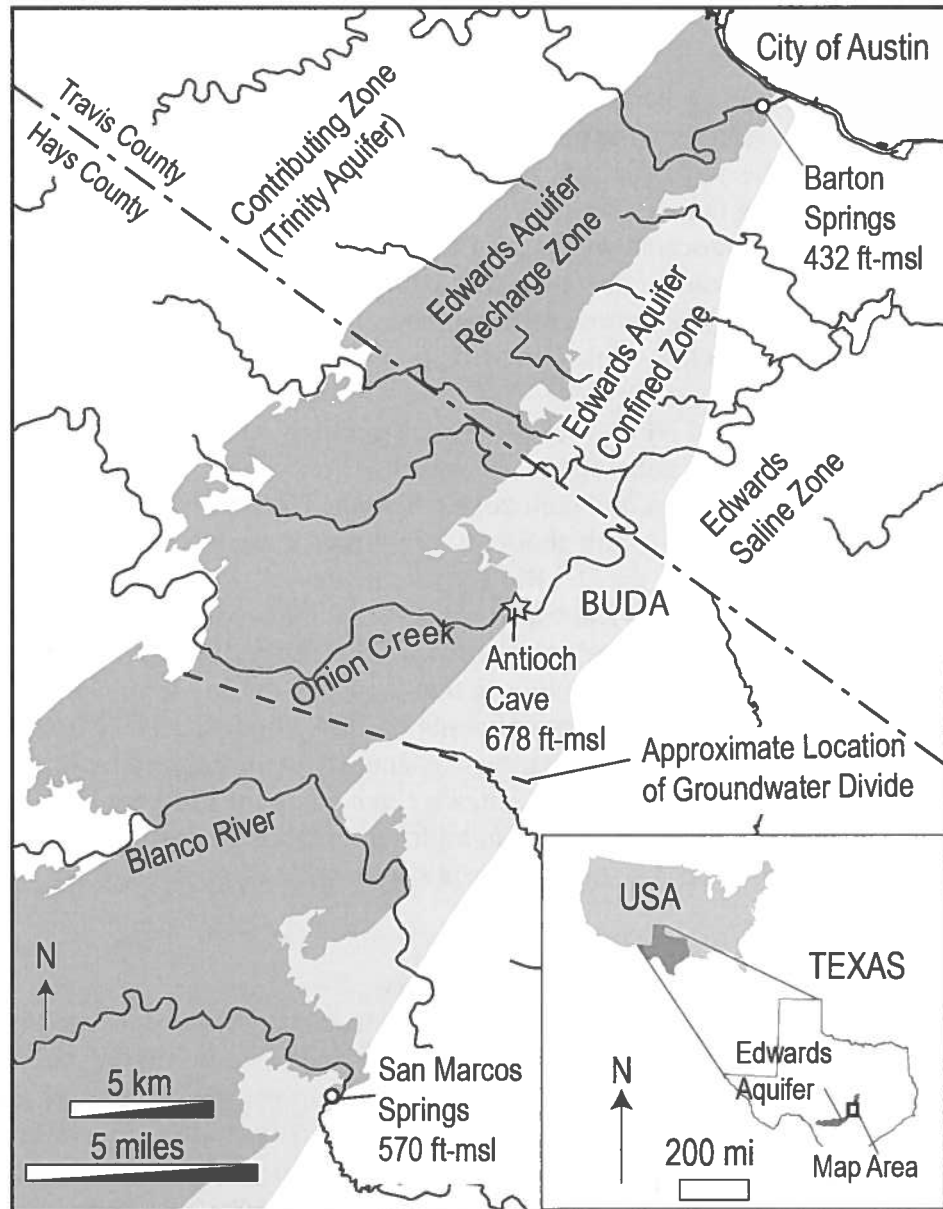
City of Austin

Travis County

Hays County

Contributing Zone (Trinity Aquifer)

Edwards Aquifer Recharge Zone

Barton Springs 432 ft-msl

Edwards Aquifer Confined Zone

Edwards Saline Zone

BUDA

Onion Creek

Antioch Cave 678 ft-msl

Approximate Location of Groundwater Divide

Blanco River

N

5 km

5 miles

San Marcos Springs 570 ft-msl

USA

TEXAS

N

Edwards Aquifer

200 mi

Map Area